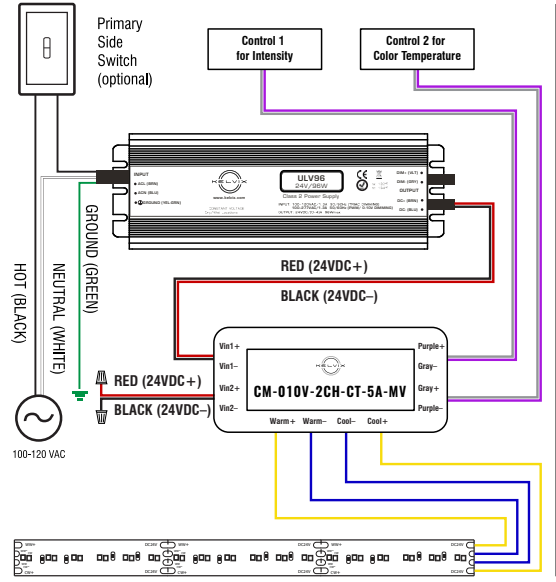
Primary Side Switch (optional)

Control 1 for Intensity

Control 2 for Color Temperature

INPUT
ACL (BRN)
ACN (BLU)
GROUND (YEL-GRN)

KELVIX
www.kelvix.com

ULV96
24V/96W
Class 2 Power Supply

DIM+ (VLT)
DIM- (GRY)
OUTPUT
DC+ (BRN)
DC- (BLU)

GROUND (GREEN)
NEUTRAL (WHITE)
HOT (BLACK)

RED (24VDC+)
BLACK (24VDC–)

Vin1+
Vin1–
Vin2+
Vin2–

KELVIX
CM-010V-2CH-CT-5A-MV

Purple+
Gray–
Gray+
Purple–

Warm+ Warm– Cool– Cool+

RED (24VDC+)
BLACK (24VDC–)

100-120 VAC

DC24V
DC24V
DC24V
DC24V